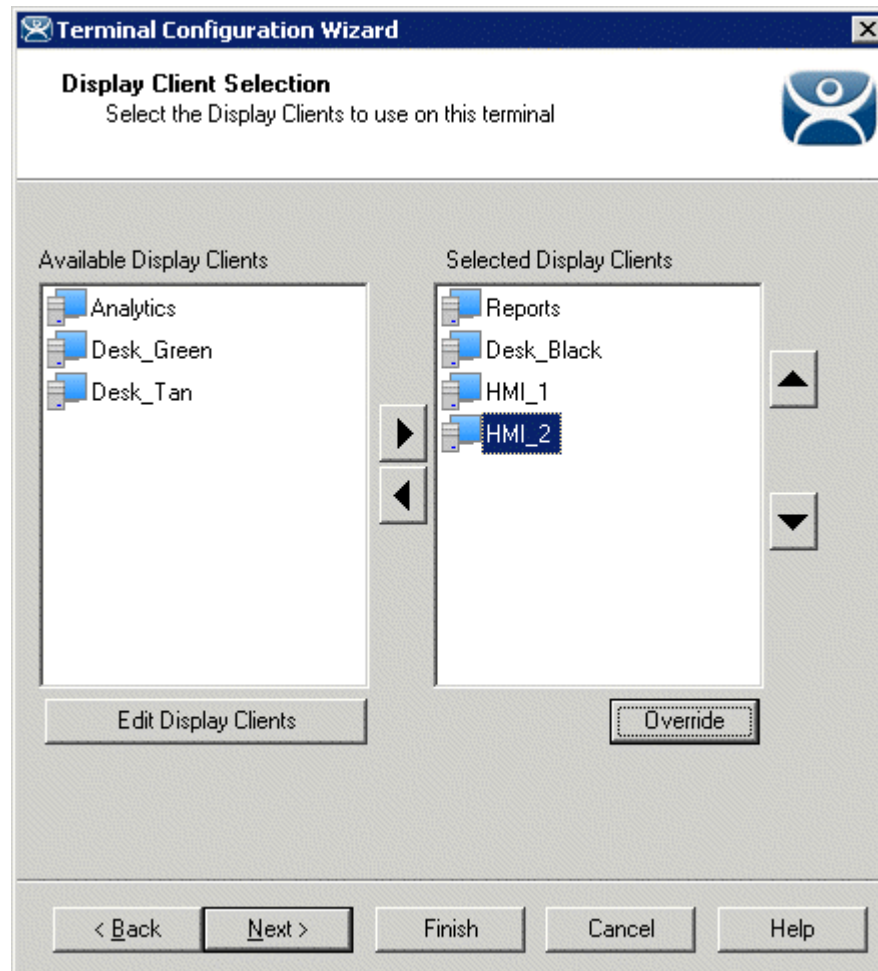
Terminal Configuration Wizard

Display Client Selection
Select the Display Clients to use on this terminal

Available Display Clients
Analytics
Desk_Green
Desk_Tan

Selected Display Clients
Reports
Desk_Black
HMI_1
HMI_2

Edit Display Clients

Override

< Back
Next >
Finish
Cancel
Help